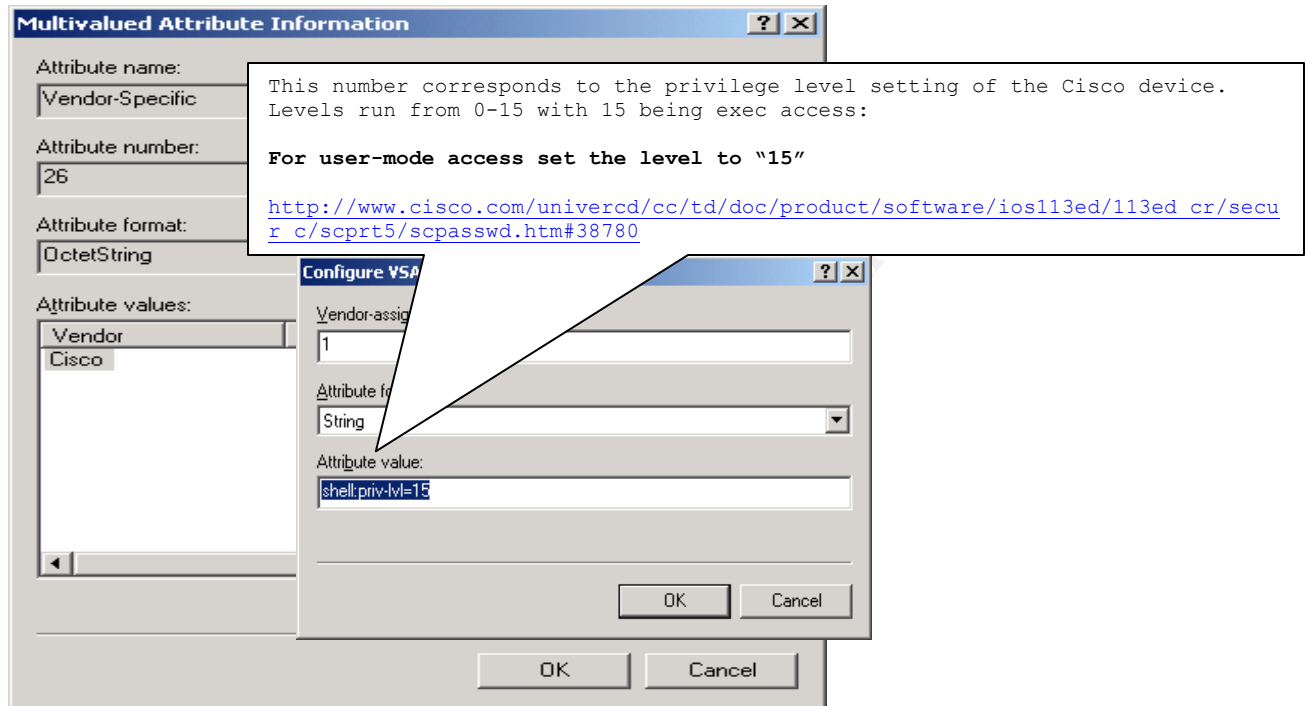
Multivalued Attribute Information ? X

Attribute name:
Vendor-Specific

Attribute number:
26

Attribute format:
OctetString

Attribute values:

| Vendor |
|---|
| Cisco |

This number corresponds to the privilege level setting of the Cisco device. Levels run from 0-15 with 15 being exec access:

For user-mode access set the level to "15"

http://www.cisco.com/univercd/cc/td/doc/product/software/ios113ed/113ed_cr/secur_c/scprt5/scpasswd.htm#38780

Configure VSA ? X

Vendor-assig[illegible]
1

Attribute fo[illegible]
String

Attribute value:
shell:priv-lvl=15

OK Cancel

OK Cancel